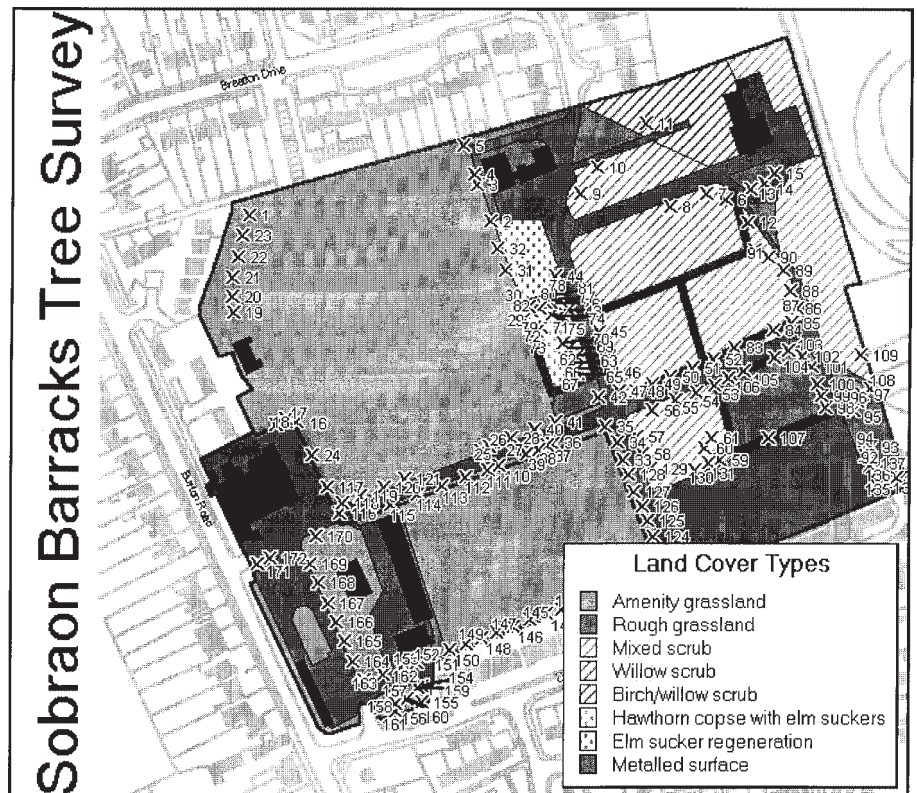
Sobraon Barracks Tree Survey

Brereton Drive

Burton Road

1
23
22
21
20
19
5
4
3
2
32
31
30
11
10
9
8
7
6
15
13
14
12
91
90
89
88
87
86
85
84
83
103
102
101
109
108
100
99
97
96
98
95
94
93
92
107
61
60
59
52
51
50
49
48
47
46
45
56
55
54
53
106
105
104
42
41
40
39
38
37
36
35
34
33
57
58
128
127
126
125
124
129
130
131
26
28
25
27
18
17
16
24
117
116
115
114
113
112
111
110
119
118
120
121
170
172
171
169
168
167
166
165
164
163
162
161
158
157
156
160
155
159
154
153
152
151
150
149
148
147
146
145
62
63
65
66
67
70
71
73
74
75
76
78
79
80
81
82

Land Cover Types
Amenity grassland
Rough grassland
Mixed scrub
Willow scrub
Birch/willow scrub
Hawthorn copse with elm suckers
Elm sucker regeneration
Metalled surface